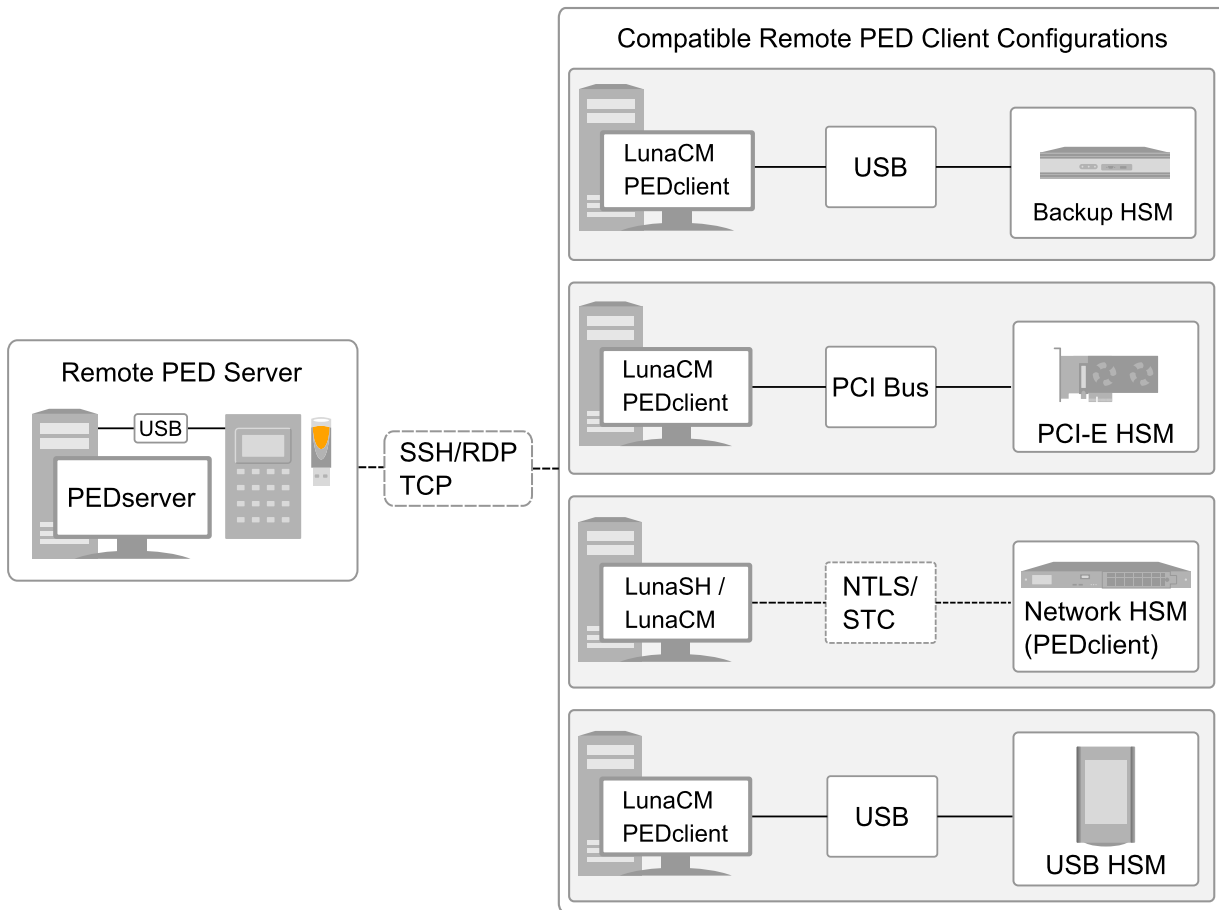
Remote PED Server

USB

PEDserver

SSH/RDP
TCP

Compatible Remote PED Client Configurations

LunaCM
PEDclient

USB

Backup HSM

LunaCM
PEDclient

PCI Bus

PCI-E HSM

LunaSH /
LunaCM

NTLS/
STC

Network HSM
(PEDclient)

LunaCM
PEDclient

USB

USB HSM